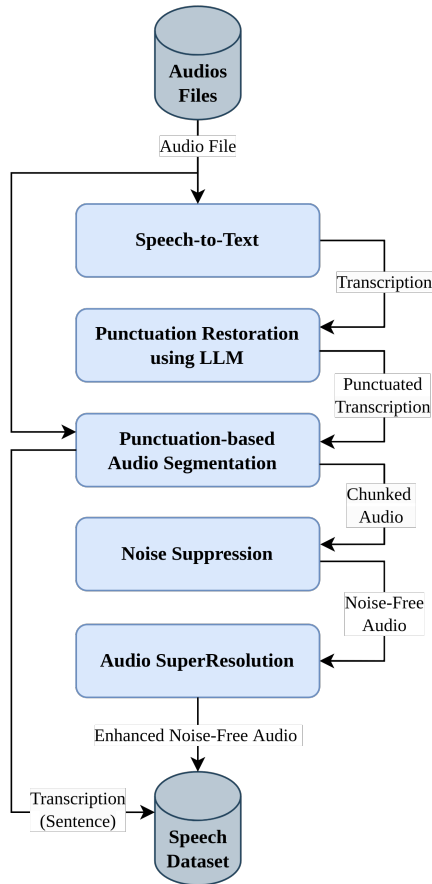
Audios Files

Audio File

Speech-to-Text

Transcription

Punctuation Restoration using LLM

Punctuated Transcription

Punctuation-based Audio Segmentation

Chunked Audio

Noise Suppression

Noise-Free Audio

Audio SuperResolution

Enhanced Noise-Free Audio

Transcription (Sentence)

Speech Dataset